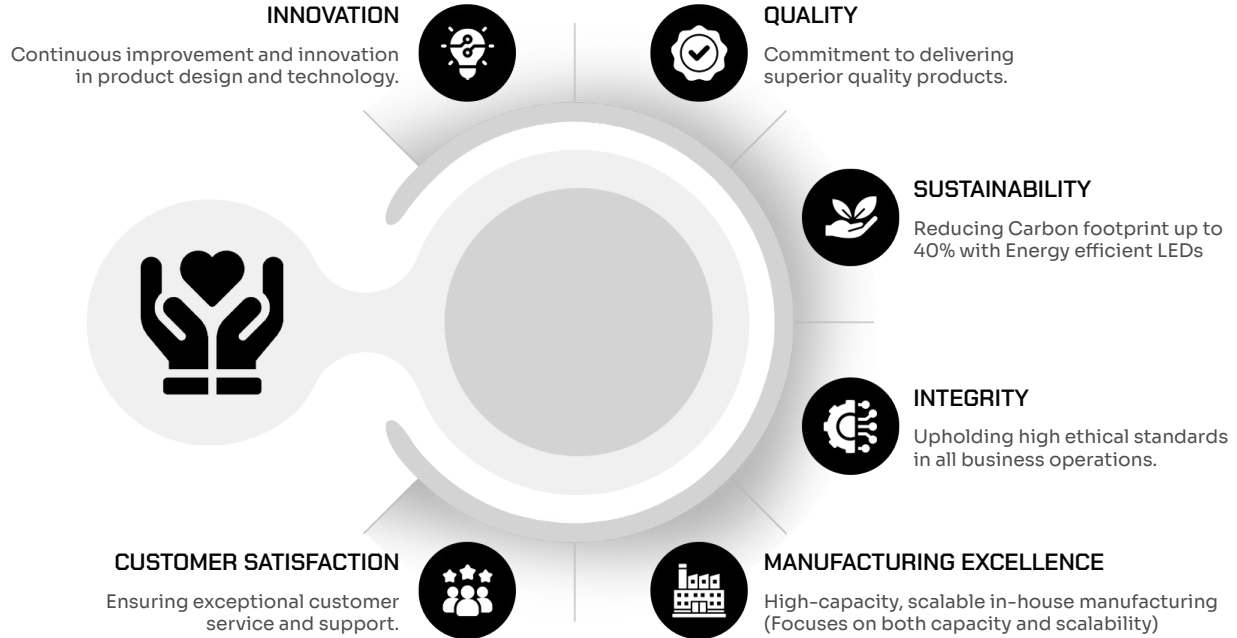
INNOVATION

Continuous improvement and innovation in product design and technology.

QUALITY

Commitment to delivering superior quality products.

SUSTAINABILITY

Reducing Carbon footprint up to 40% with Energy efficient LEDs

INTEGRITY

Upholding high ethical standards in all business operations.

CUSTOMER SATISFACTION

Ensuring exceptional customer service and support.

MANUFACTURING EXCELLENCE

High-capacity, scalable in-house manufacturing (Focuses on both capacity and scalability)